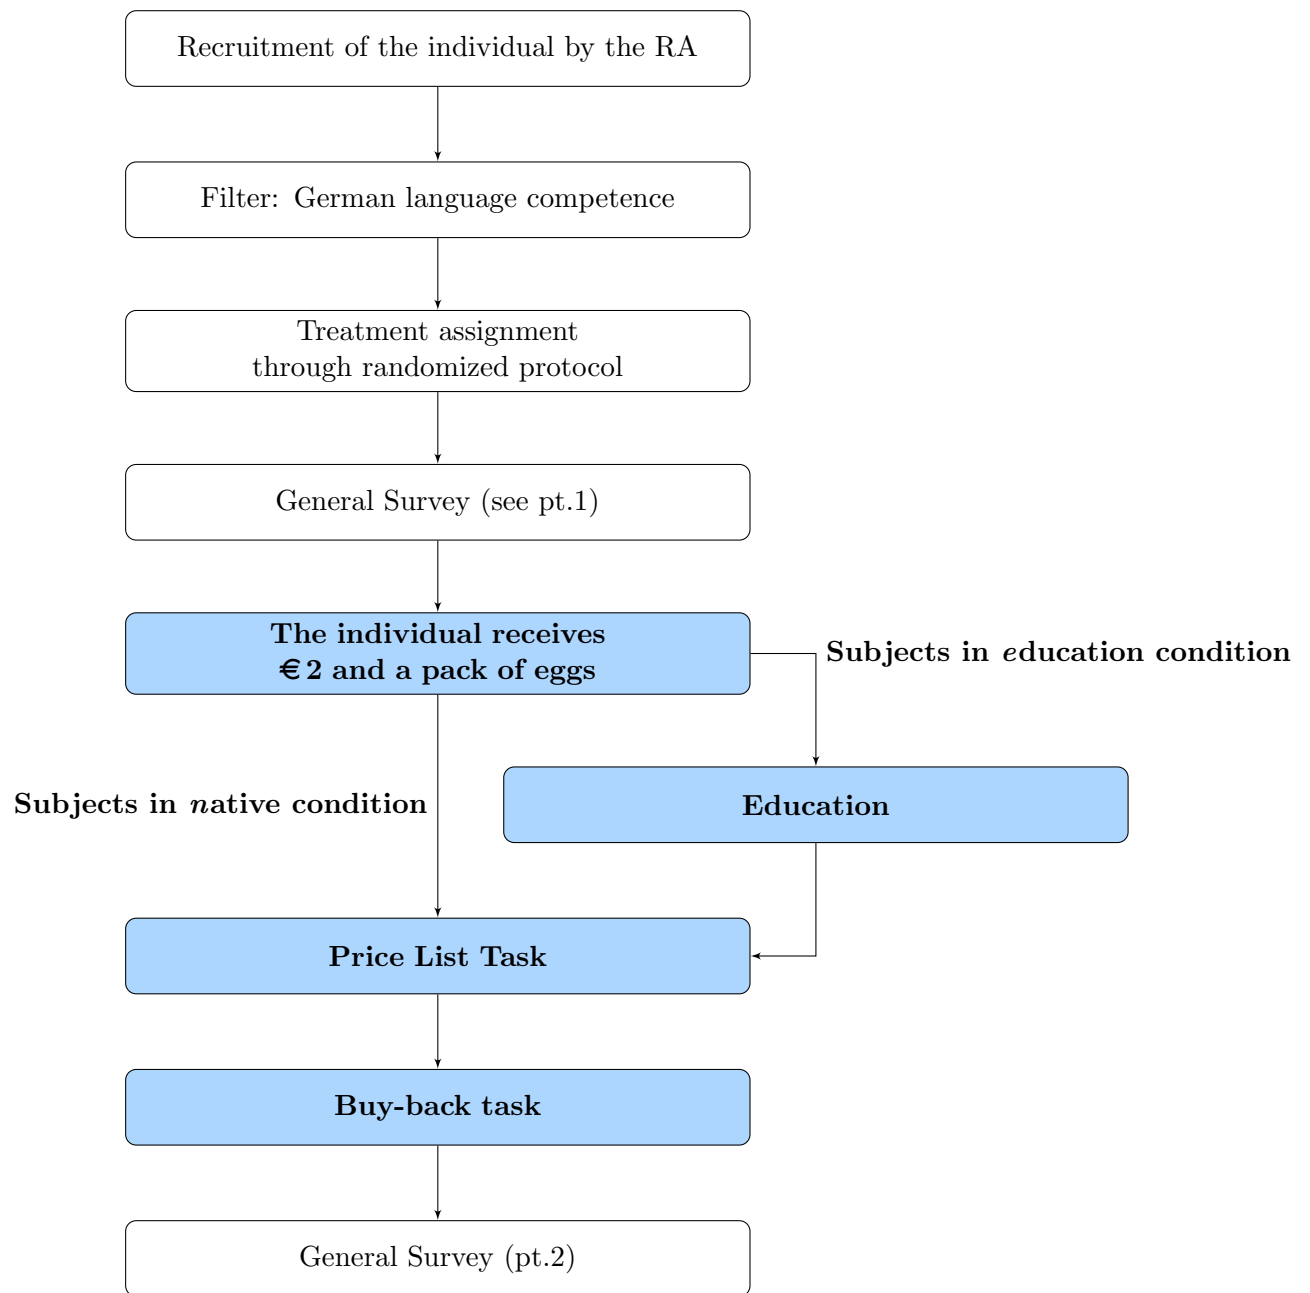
Recruitment of the individual by the RA

Filter: German language competence

Treatment assignment
through randomized protocol

General Survey (see pt.1)

The individual receives
€2 and a pack of eggs

Subjects in education condition

Subjects in native condition

Education

Price List Task

Buy-back task

General Survey (pt.2)